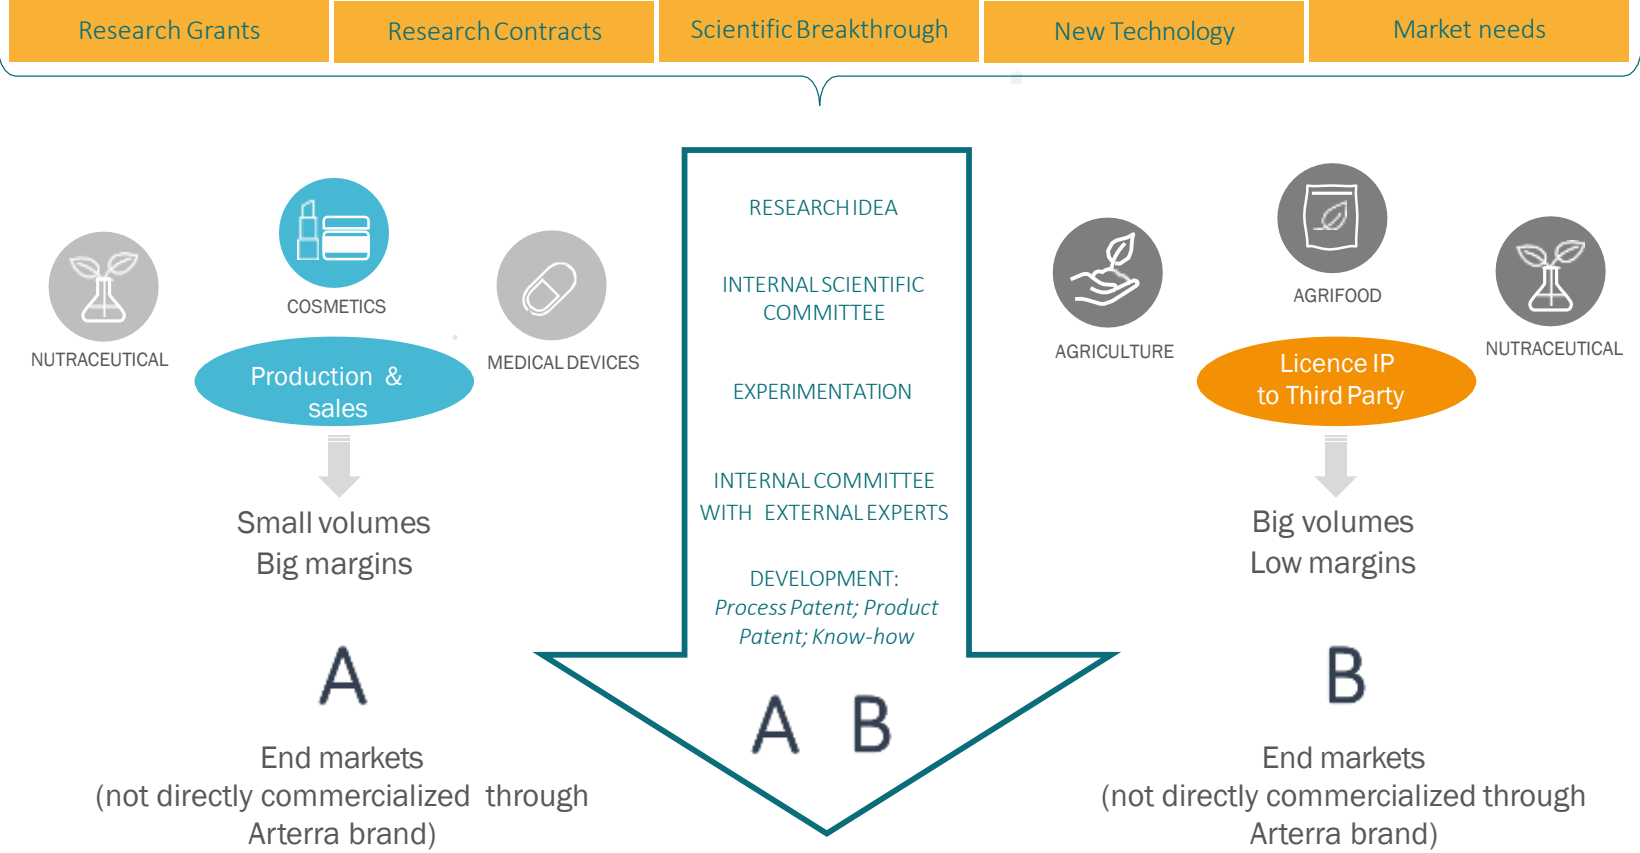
Research Grants

Research Contracts

Scientific Breakthrough

New Technology

Market needs

NUTRACEUTICAL

COSMETICS

MEDICAL DEVICES

Production & sales

Small volumes
Big margins

A

End markets
(not directly commercialized through Arterra brand)

RESEARCH IDEA

INTERNAL SCIENTIFIC COMMITTEE

EXPERIMENTATION

INTERNAL COMMITTEE WITH EXTERNAL EXPERTS

DEVELOPMENT:
*Process Patent; Product Patent; Know-how*

A B

AGRICULTURE

AGRIFOOD

NUTRACEUTICAL

Licence IP to Third Party

Big volumes
Low margins

B

End markets
(not directly commercialized through Arterra brand)